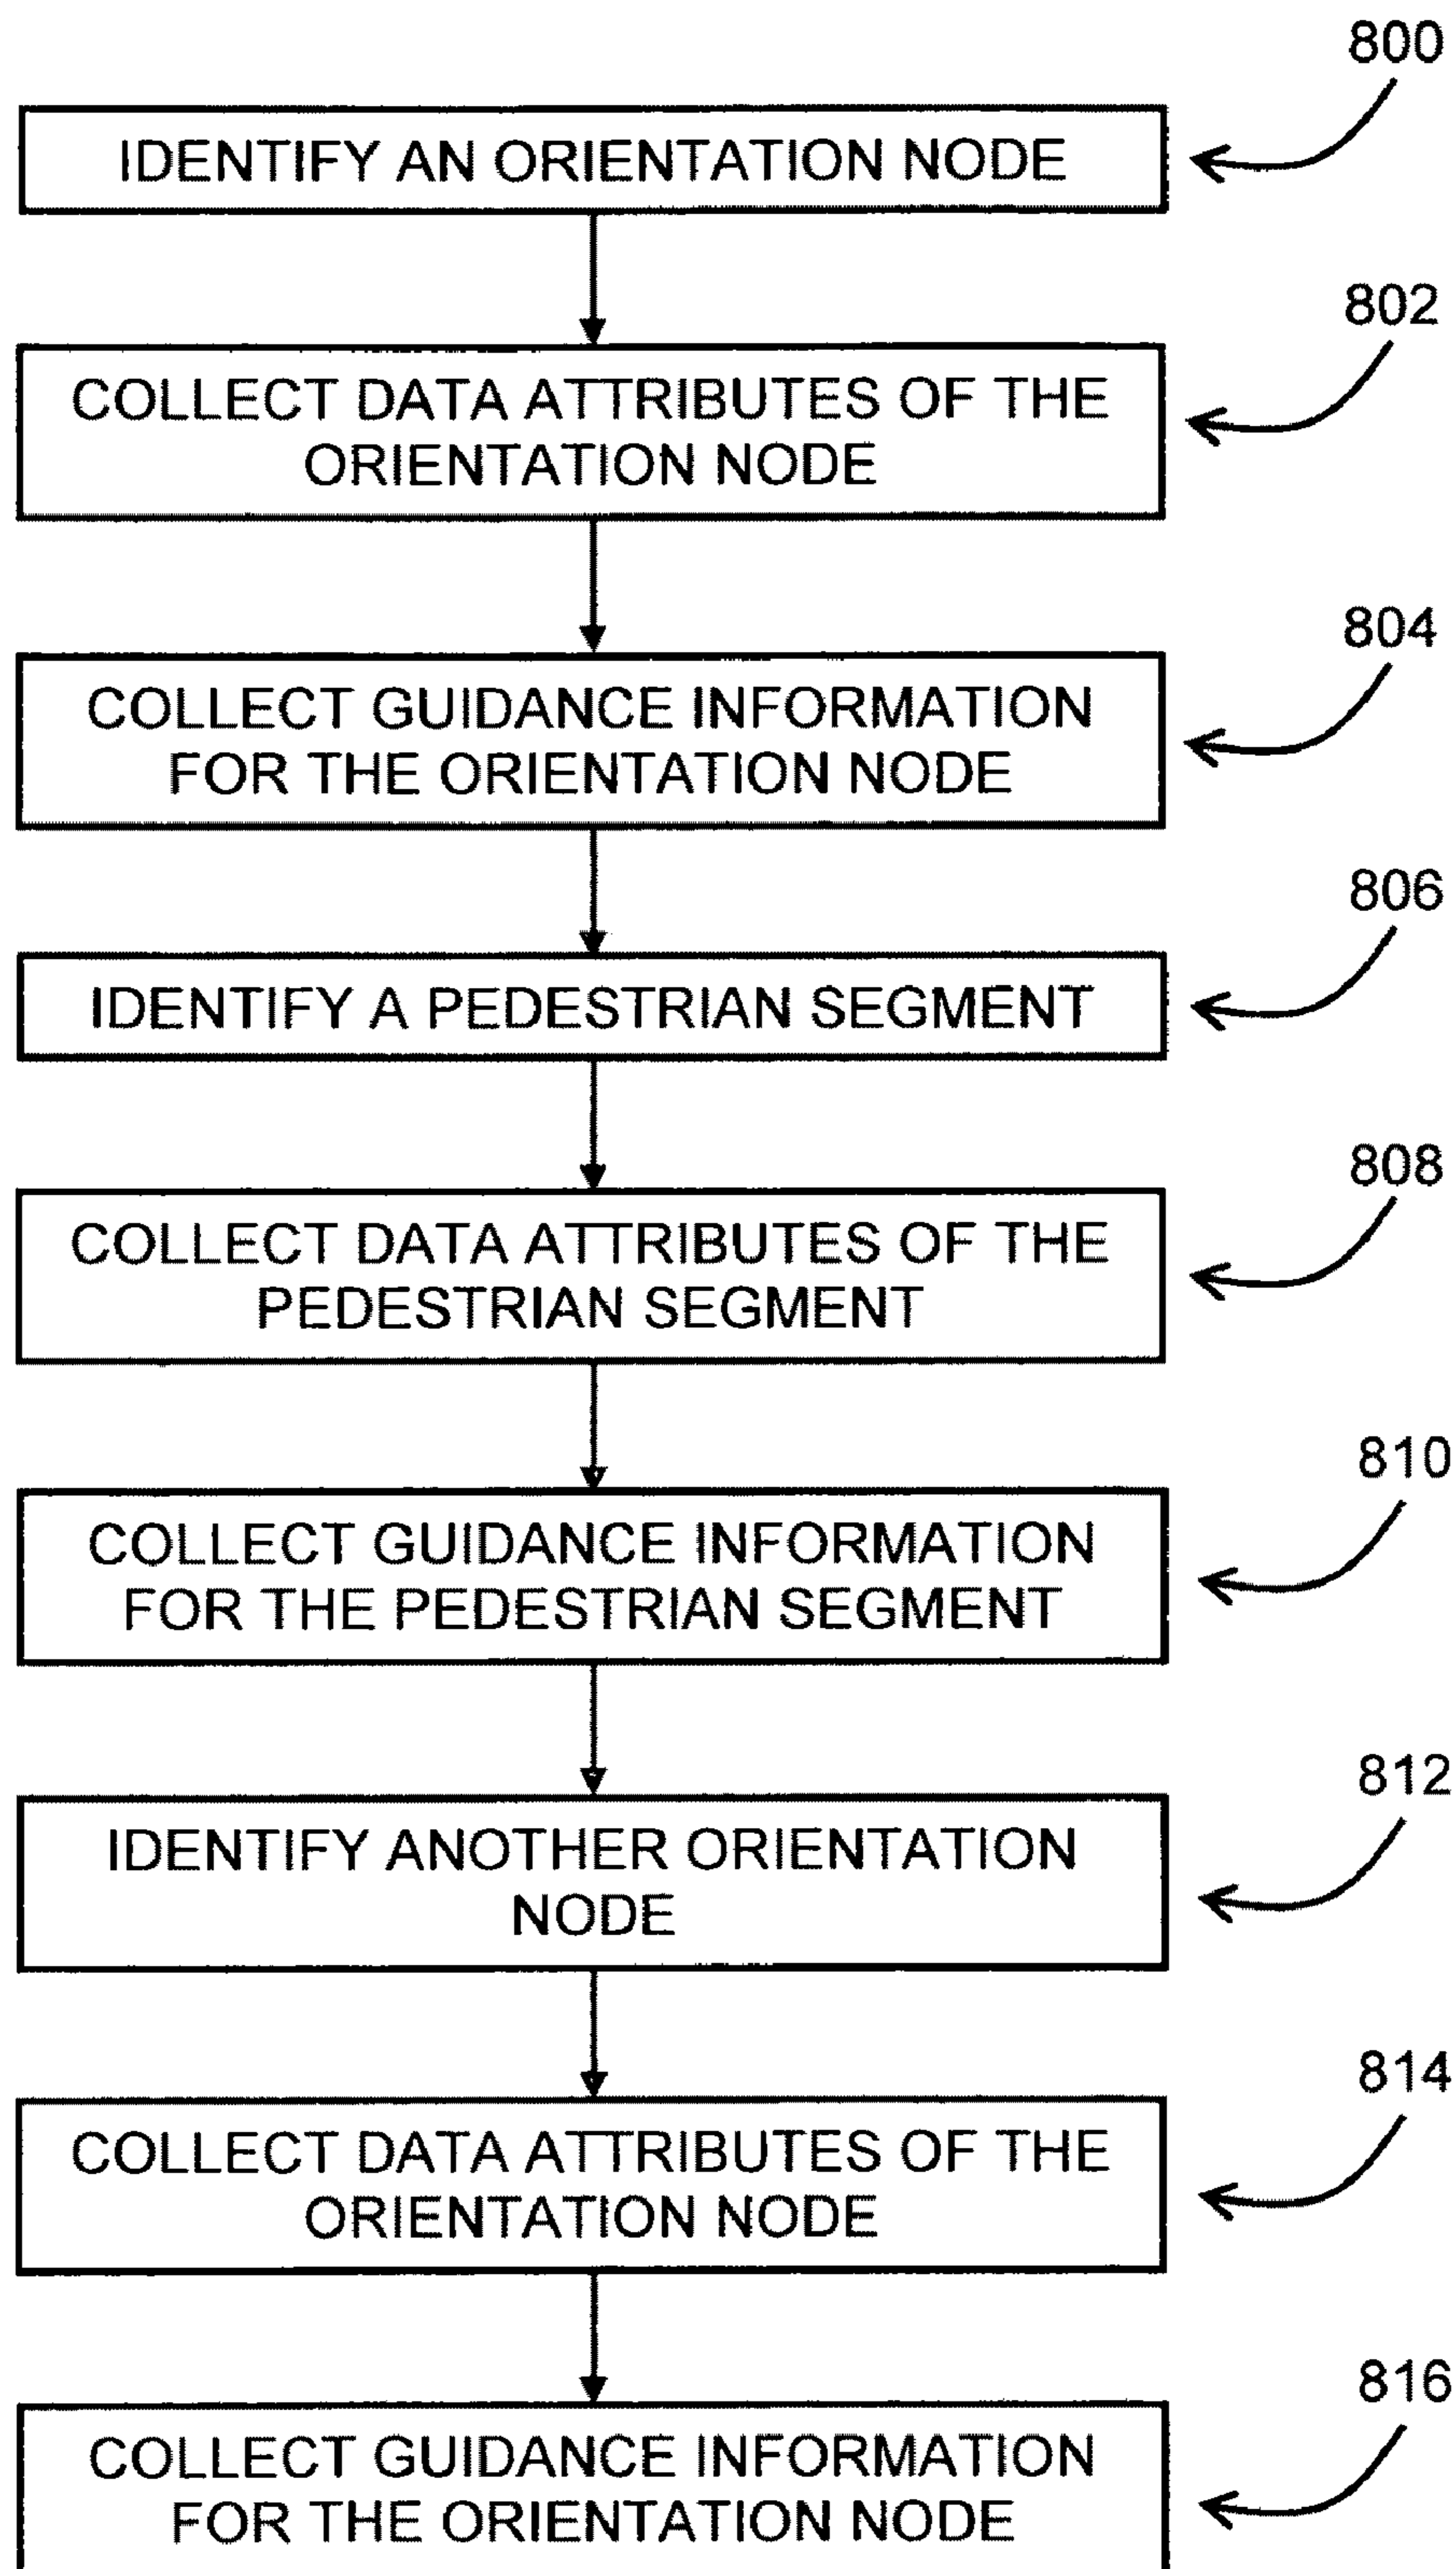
800
IDENTIFY AN ORIENTATION NODE

802
COLLECT DATA ATTRIBUTES OF THE ORIENTATION NODE

804
COLLECT GUIDANCE INFORMATION FOR THE ORIENTATION NODE

806
IDENTIFY A PEDESTRIAN SEGMENT

808
COLLECT DATA ATTRIBUTES OF THE PEDESTRIAN SEGMENT

810
COLLECT GUIDANCE INFORMATION FOR THE PEDESTRIAN SEGMENT

812
IDENTIFY ANOTHER ORIENTATION NODE

814
COLLECT DATA ATTRIBUTES OF THE ORIENTATION NODE

816
COLLECT GUIDANCE INFORMATION FOR THE ORIENTATION NODE